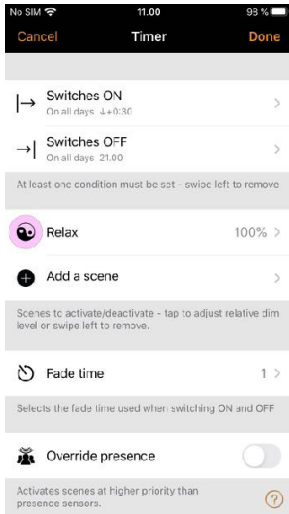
No SIM 11.00 93 %

Cancel Timer Done

Switches ON
On all days ↓+0:30

Switches OFF
On all days 21.00

At least one condition must be set - swipe left to remove

Relax 100%

Add a scene

Scenes to activate/deactivate - tap to adjust relative dim level or swipe left to remove.

Fade time 1

Selects the fade time used when switching ON and OFF

Override presence

Activates scenes at higher priority than presence sensors.

?